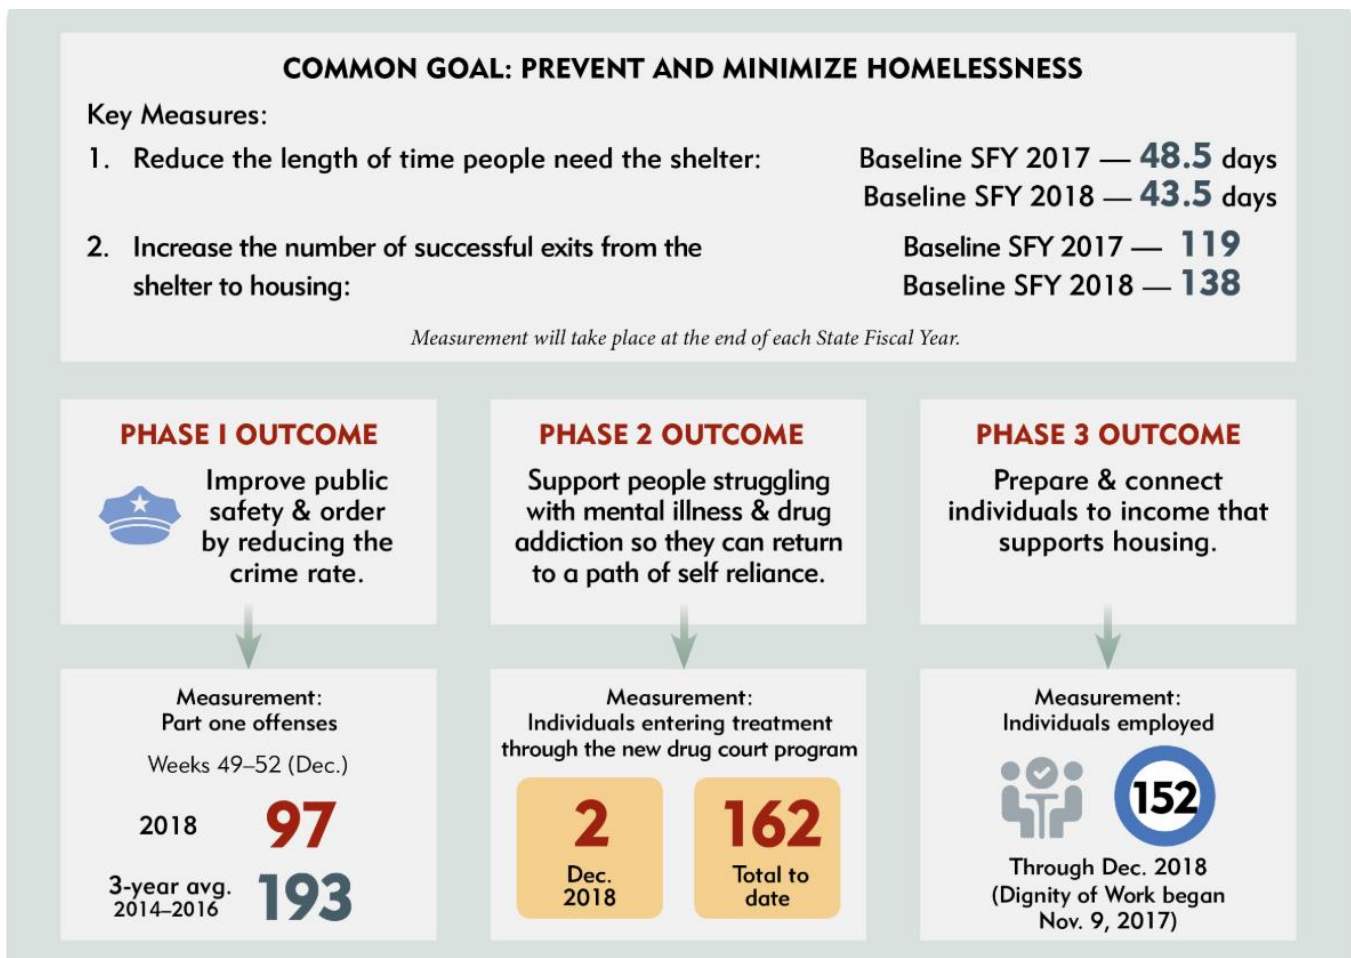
COMMON GOAL: PREVENT AND MINIMIZE HOMELESSNESS

Key Measures:

1. Reduce the length of time people need the shelter:

Baseline SFY 2017 — 48.5 days
Baseline SFY 2018 — 43.5 days

2. Increase the number of successful exits from the shelter to housing:

Baseline SFY 2017 — 119
Baseline SFY 2018 — 138

Measurement will take place at the end of each State Fiscal Year.

PHASE I OUTCOME

Improve public safety & order by reducing the crime rate.

Measurement:
Part one offenses

Weeks 49–52 (Dec.)

2018 97

3-year avg. 2014–2016 193

PHASE 2 OUTCOME

Support people struggling with mental illness & drug addiction so they can return to a path of self reliance.

Measurement:
Individuals entering treatment through the new drug court program

2
Dec. 2018

162
Total to date

PHASE 3 OUTCOME

Prepare & connect individuals to income that supports housing.

Measurement:
Individuals employed

152

Through Dec. 2018
(Dignity of Work began Nov. 9, 2017)